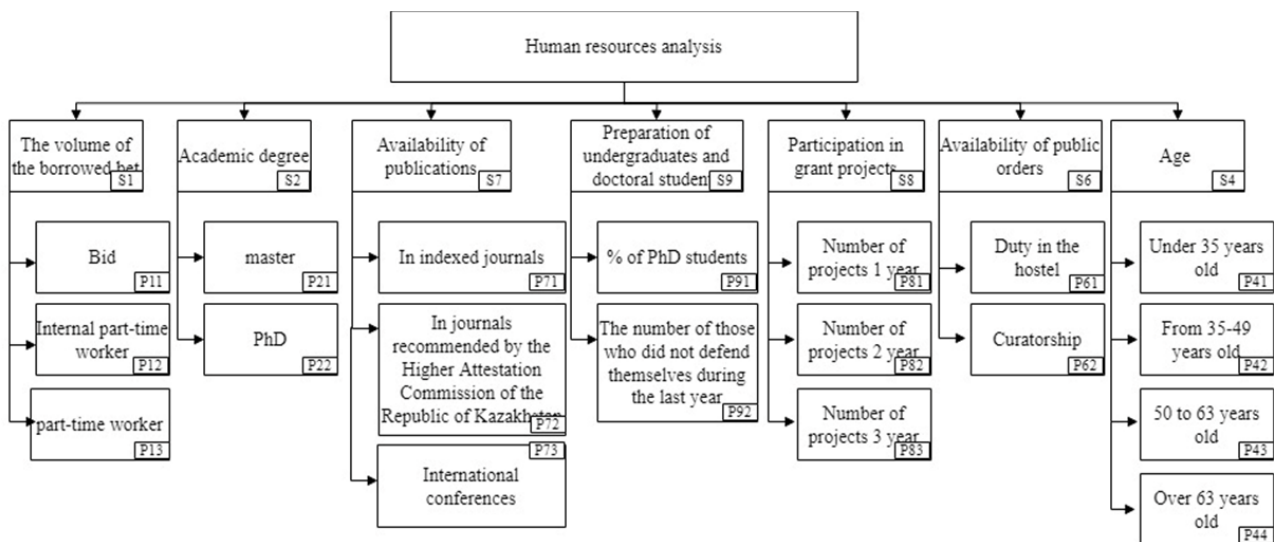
Human resources analysis

The volume of the borrowed bet
S1

Bid
P11

Internal part-time worker
P12

part-time worker
P13

Academic degree
S2

master
P21

PhD
P22

Availability of publications
S7

In indexed journals
P71

In journals recommended by the Higher Attestation Commission of the Republic of Kazakhstan
P72

P73
International conferences

Preparation of undergraduates and doctoral studen
S9

% of PhD students
P91

The number of those who did not defend themselves during the last year
P92

Participation in grant projects
S8

Number of projects 1 year
P81

Number of projects 2 year
P82

Number of projects 3 year
P83

Availability of public orders
S6

Duty in the hostel
P61

Curatorship
P62

Age
S4

Under 35 years old
P41

From 35-49 years old
P42

50 to 63 years old
P43

Over 63 years old
P44